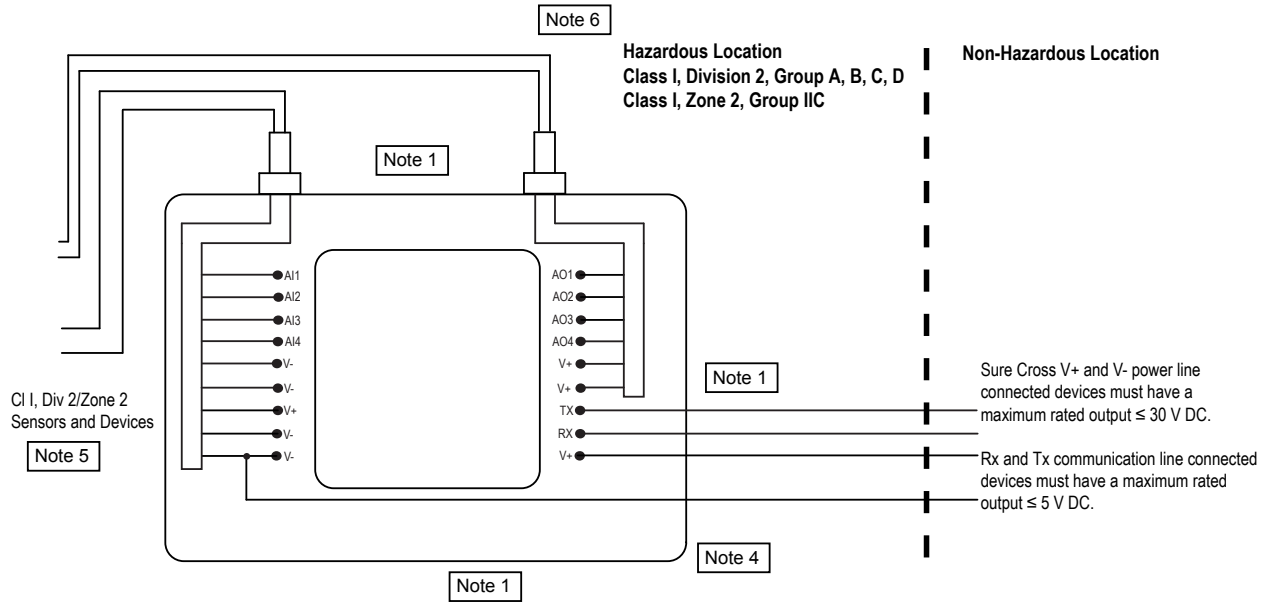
Note 6

Hazardous Location
Class I, Division 2, Group A, B, C, D
Class I, Zone 2, Group IIC

Non-Hazardous Location

Note 1

AI1
AI2
AI3
AI4
V-
V-
V+
V-
V-

AO1
AO2
AO3
AO4
V+
V+
TX
RX
V+

Note 1

Sure Cross V+ and V- power line connected devices must have a maximum rated output ≤ 30 V DC.

Cl I, Div 2/Zone 2 Sensors and Devices

Note 5

Rx and Tx communication line connected devices must have a maximum rated output ≤ 5 V DC.

Note 4

Note 1